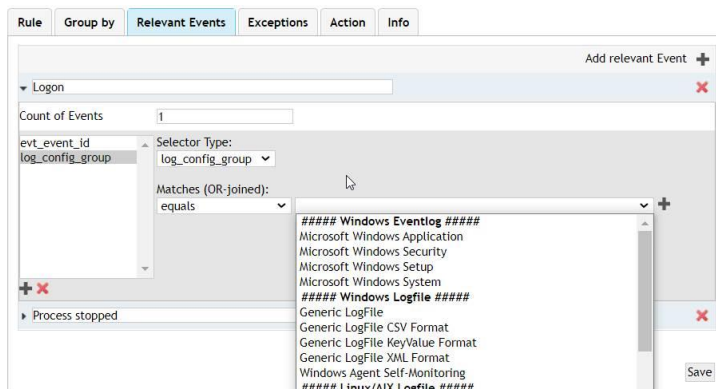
Rule | Group by | Relevant Events | Exceptions | Action | Info

Add relevant Event

Logon

Count of Events 1

evt_event_id
log_config_group

Selector Type:
log_config_group

Matches (OR-joined):
equals

##### Windows Eventlog #####
Microsoft Windows Application
Microsoft Windows Security
Microsoft Windows Setup
Microsoft Windows System
##### Windows Logfile #####
Generic LogFile
Generic LogFile CSV Format
Generic LogFile KeyValue Format
Generic LogFile XML Format
Windows Agent Self-Monitoring
##### Linux/AIX Logfile #####

Process stopped

Save